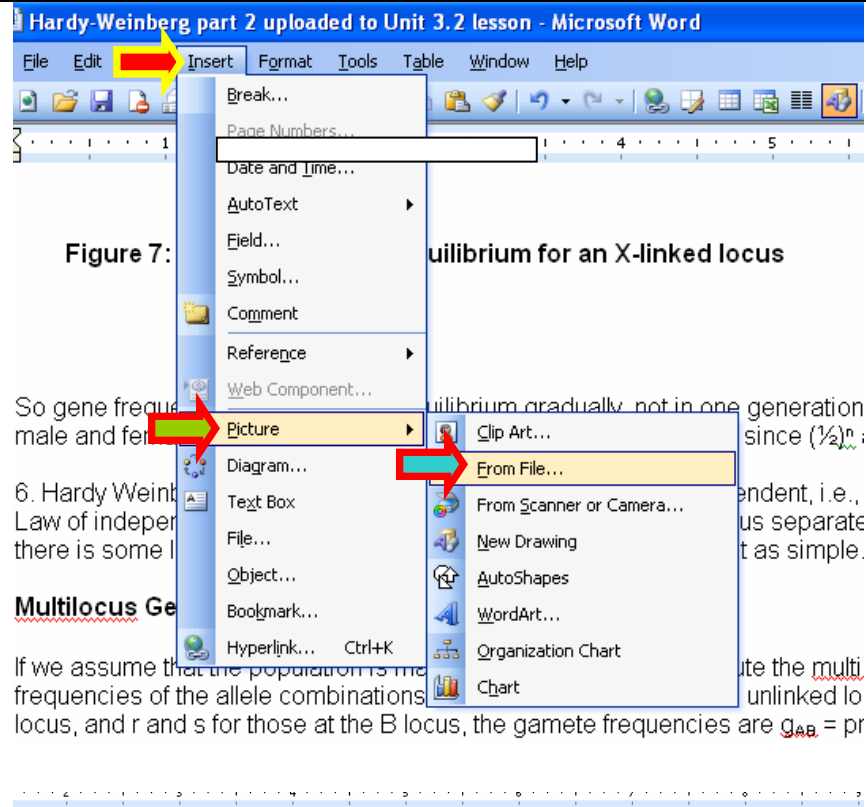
Hardy-Weinberg part 2 uploaded to Unit 3.2 lesson - Microsoft Word

File Edit Insert Format Tools Table Window Help

Break...
Page Numbers...
Date and Time...
AutoText
Field...
Symbol...
Comment
Reference
Web Component...
Picture
Diagram...
Text Box
File...
Object...
Bookmark...
Hyperlink... Ctrl+K

Clip Art...
From File...
From Scanner or Camera...
New Drawing
AutoShapes
WordArt...
Organization Chart
Chart

Figure 7: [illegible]uilibrium for an X-linked locus

So gene freque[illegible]uilibrium gradually, not in one generation male and fem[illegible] since (½)ⁿ a

6. Hardy Weinb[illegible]endent, i.e., Law of indepe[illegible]us separate there is some l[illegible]t as simple.

Multilocus Ge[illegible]

If we assume that the population is ma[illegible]ute the multi frequencies of the allele combinations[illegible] unlinked lo locus, and r and s for those at the B locus, the gamete frequencies are $g_{AB}$ = pr